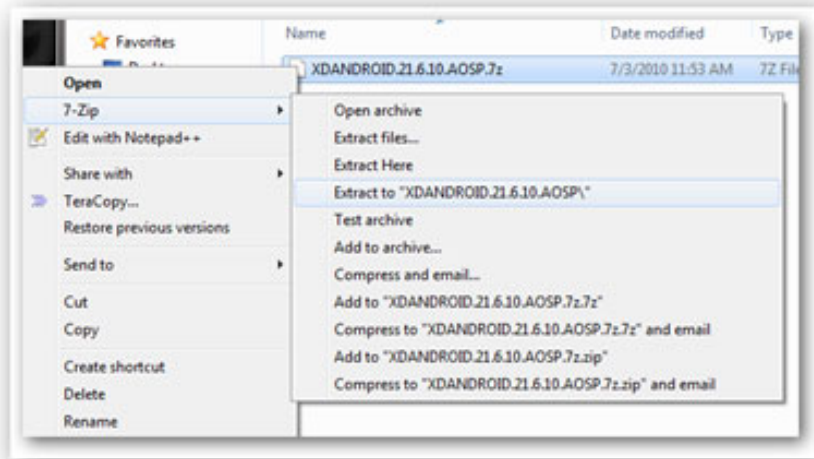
Favorites

Name

Date modified

Type

XDANDROID.21.6.10.AOSP.7z

7/3/2010 11:53 AM

7Z File

Open

7-Zip

Edit with Notepad++

Share with

TeraCopy...

Restore previous versions

Send to

Cut

Copy

Create shortcut

Delete

Rename

Open archive

Extract files...

Extract Here

Extract to "XDANDROID.21.6.10.AOSP\"

Test archive

Add to archive...

Compress and email...

Add to "XDANDROID.21.6.10.AOSP.7z.7z"

Compress to "XDANDROID.21.6.10.AOSP.7z.7z" and email

Add to "XDANDROID.21.6.10.AOSP.7z.zip"

Compress to "XDANDROID.21.6.10.AOSP.7z.zip" and email